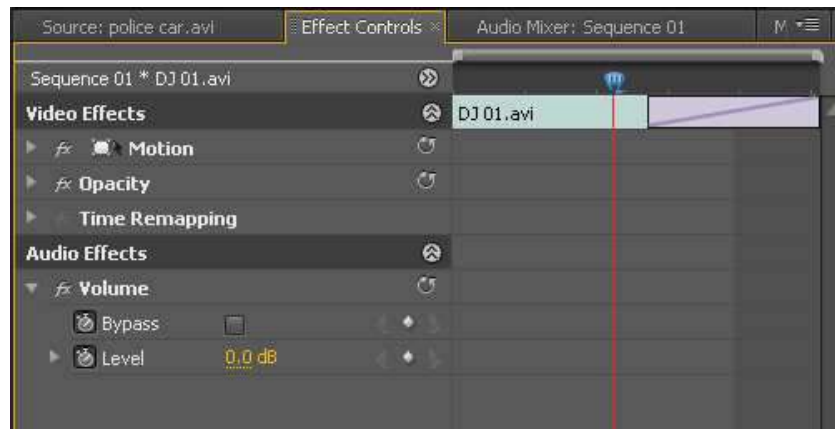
Source: police car.avi | Effect Controls × | Audio Mixer: Sequence 01 | M

Sequence 01 * DJ 01.avi

DJ 01.avi

Video Effects

fx Motion

fx Opacity

Time Remapping

Audio Effects

fx Volume

Bypass

Level 0.0 dB